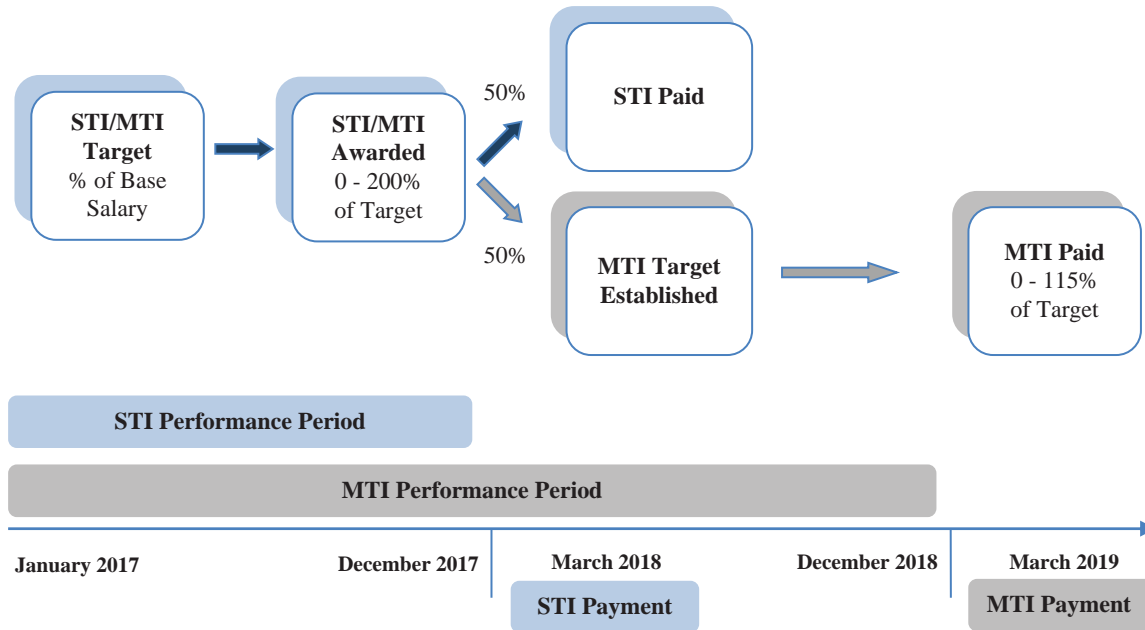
**STI/MTI Target**
% of Base Salary

**STI/MTI Awarded**
0 - 200% of Target

50%

**STI Paid**

50%

**MTI Target Established**

**MTI Paid**
0 - 115% of Target

**STI Performance Period**

**MTI Performance Period**

**January 2017**

**December 2017**

**March 2018**

**December 2018**

**March 2019**

**STI Payment**

**MTI Payment**